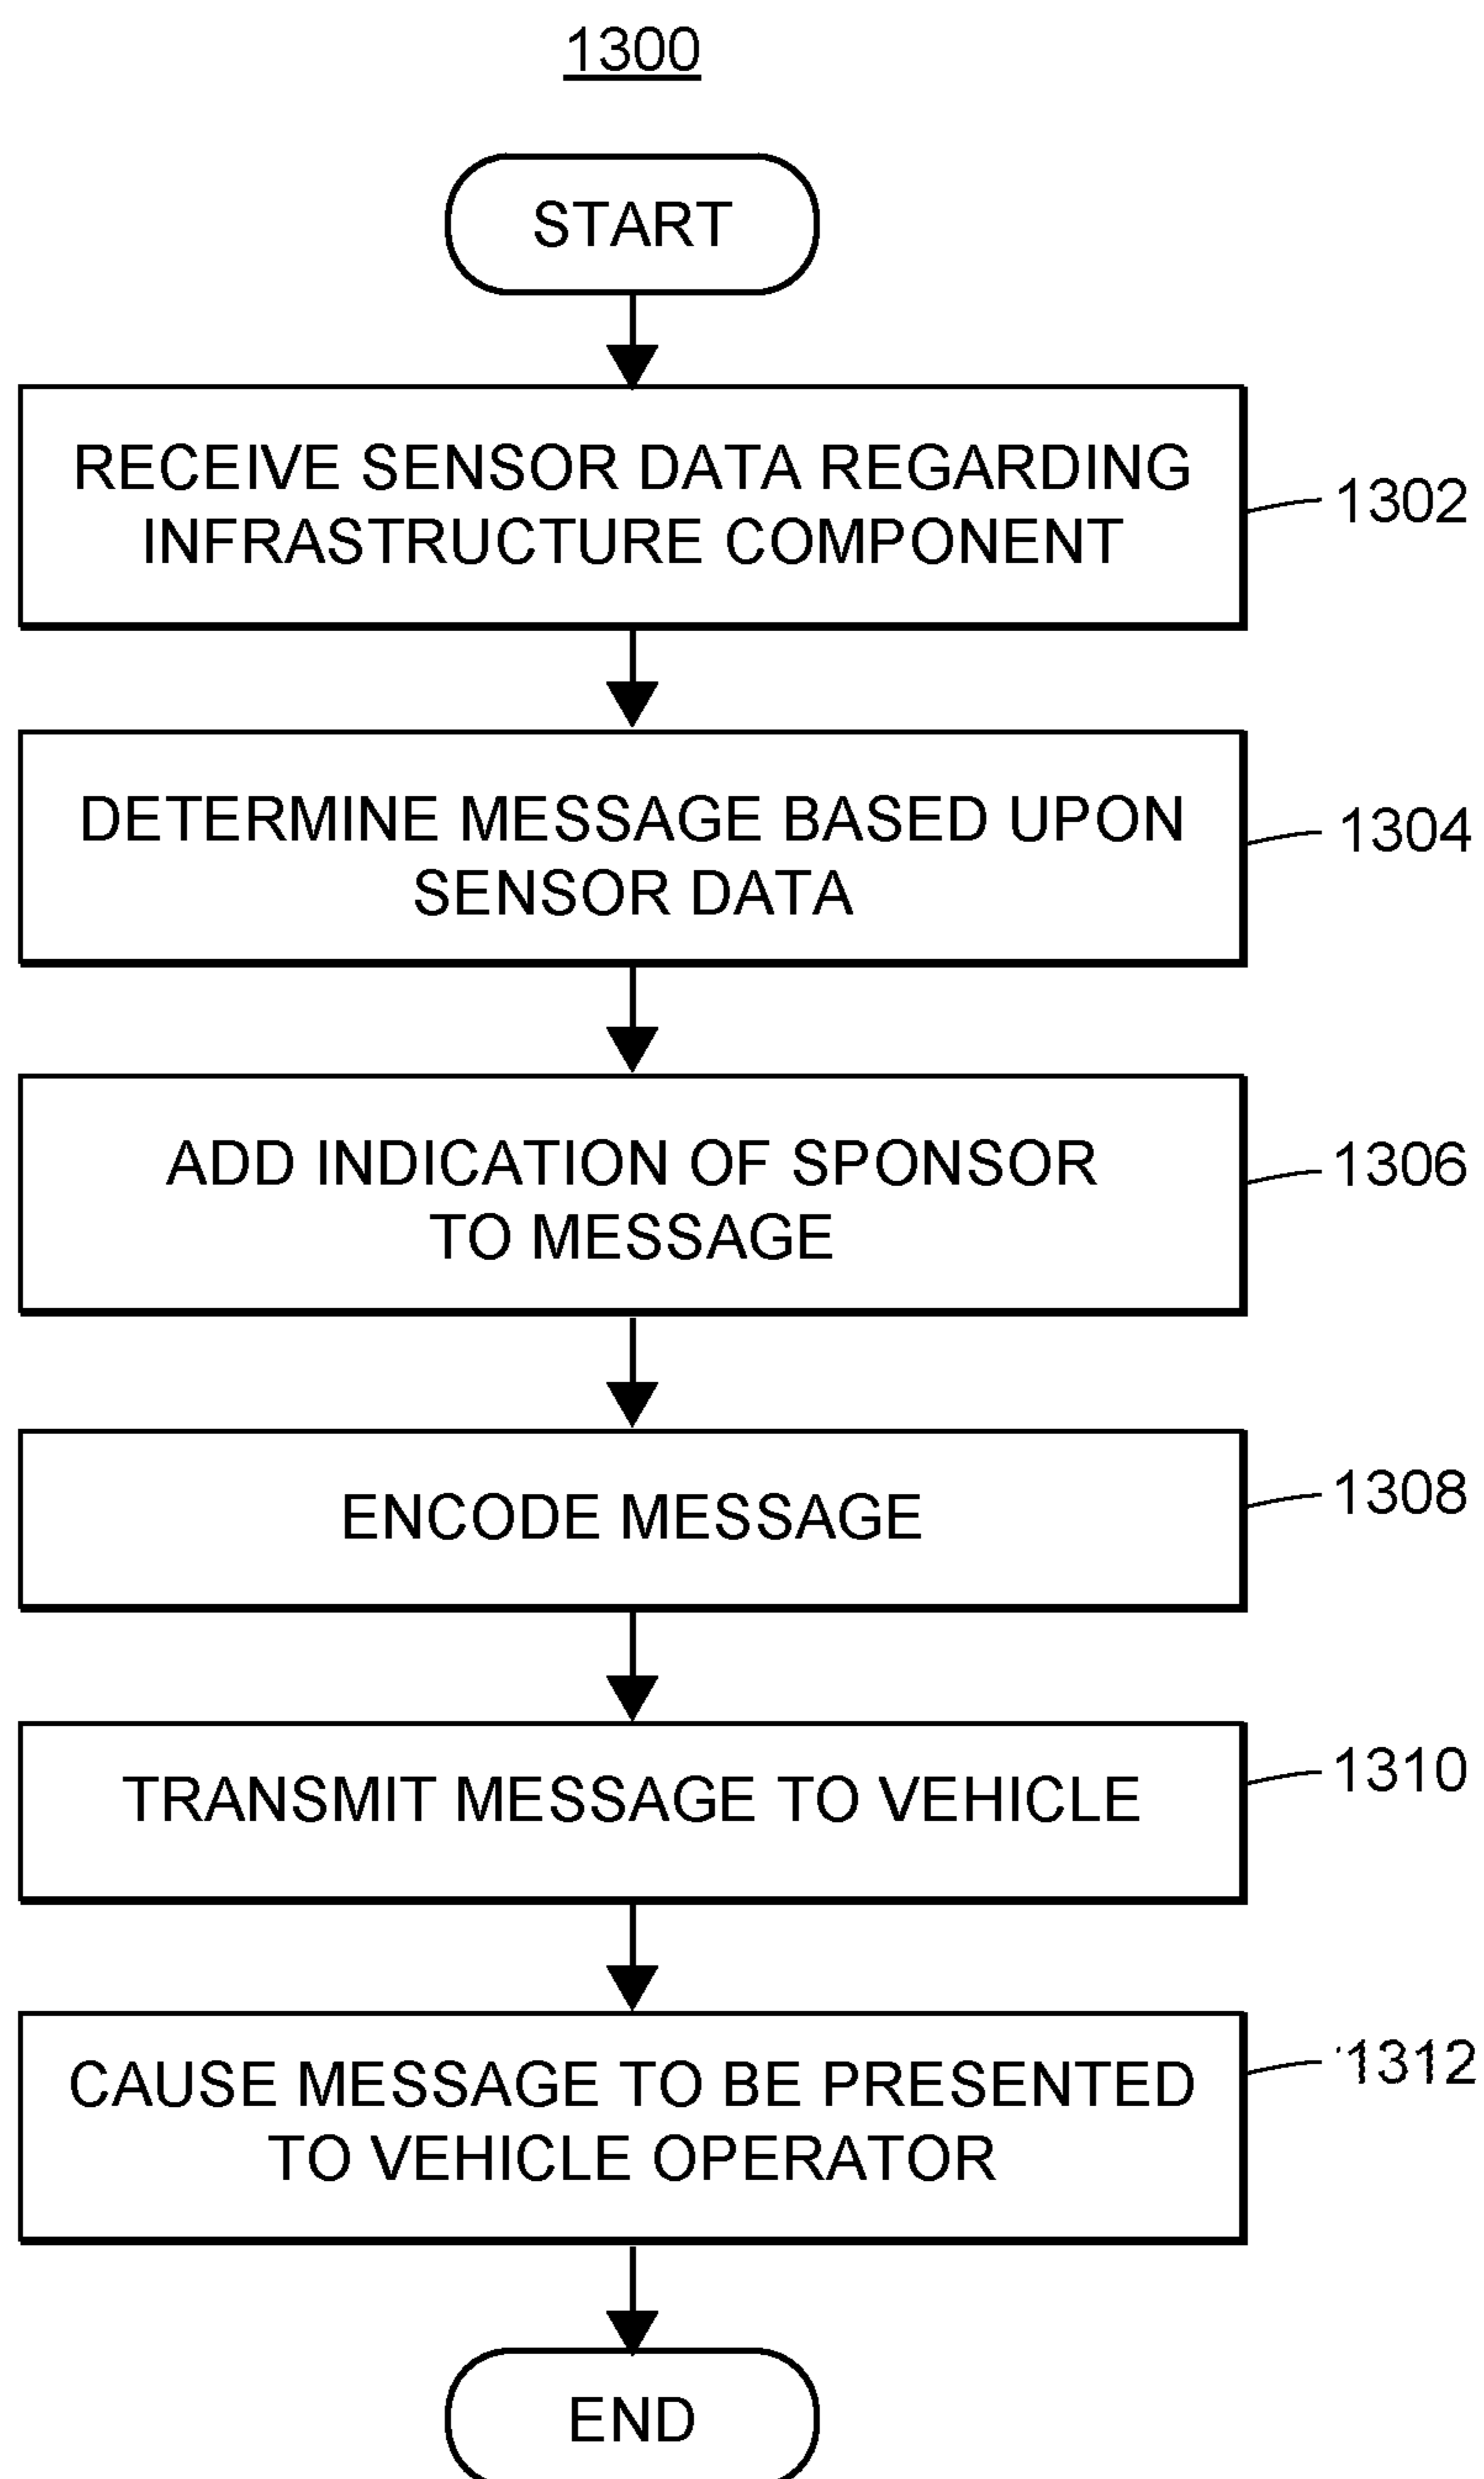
1300

START

RECEIVE SENSOR DATA REGARDING INFRASTRUCTURE COMPONENT

1302

DETERMINE MESSAGE BASED UPON SENSOR DATA

1304

ADD INDICATION OF SPONSOR TO MESSAGE

1306

ENCODE MESSAGE

1308

TRANSMIT MESSAGE TO VEHICLE

1310

CAUSE MESSAGE TO BE PRESENTED TO VEHICLE OPERATOR

1312

END